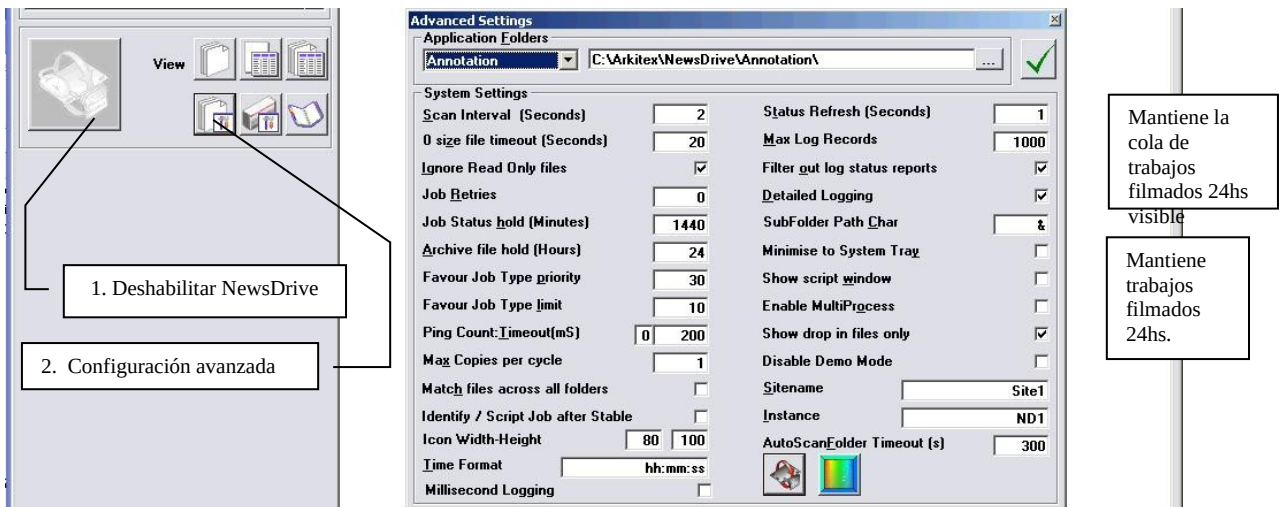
View

1. Deshabilitar NewsDrive

2. Configuración avanzada

Advanced Settings

Application Folders

Annotation

C:\Arkitex\NewsDrive\Annotation\

...

System Settings

| | | | |
|---|---|---|---|
| Scan Interval (Seconds) | 2 | Status Refresh (Seconds) | 1 |
| 0 size file timeout (Seconds) | 20 | Max Log Records | 1000 |
| Ignore Read Only files | ☑ | Filter out log status reports | ☑ |
| Job Retries | 0 | Detailed Logging | ☑ |
| Job Status hold (Minutes) | 1440 | SubFolder Path Char | & |
| Archive file hold (Hours) | 24 | Minimise to System Tray | ☐ |
| Favour Job Type priority | 30 | Show script window | ☐ |
| Favour Job Type limit | 10 | Enable MultiProcess | ☐ |
| Ping Count:Timeout(mS) | 0 200 | Show drop in files only | ☑ |
| Max Copies per cycle | 1 | Disable Demo Mode | ☐ |
| Match files across all folders | ☐ | Sitename | Site1 |
| Identify / Script Job after Stable | ☐ | Instance | ND1 |
| Icon Width-Height | 80 100 | AutoScanFolder Timeout (s) | 300 |
| Time Format | hh:mm:ss | | |
| Millisecond Logging | ☐ | | |

Mantiene la cola de trabajos filmados 24hs visible

Mantiene trabajos filmados 24hs.